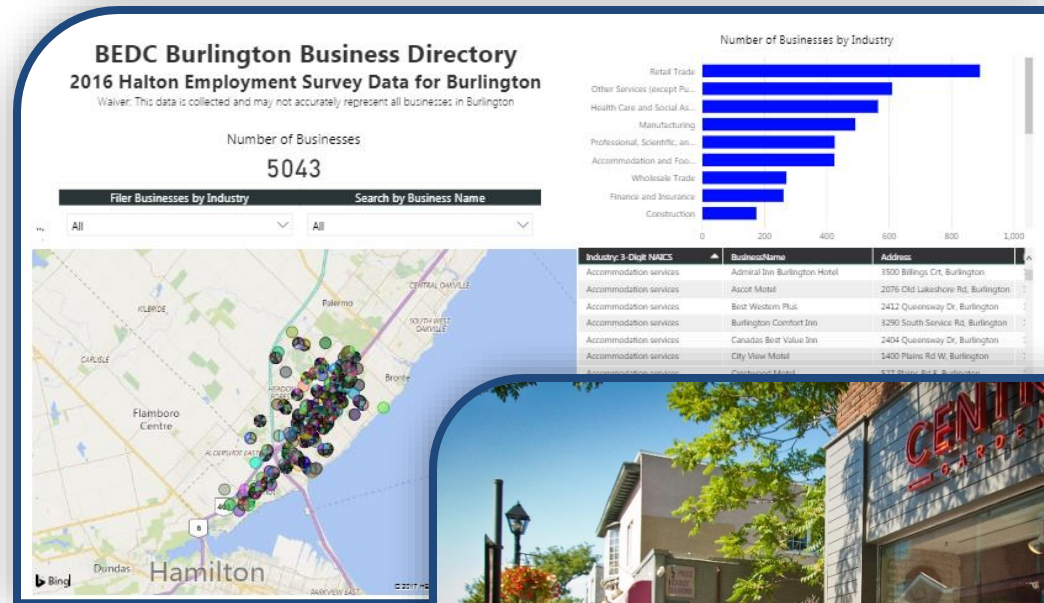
BEDC Burlington Business Directory
2016 Halton Employment Survey Data for Burlington
Waiver: This data is collected and may not accurately represent all businesses in Burlington

Number of Businesses
5043

Filer Businesses by Industry
All

Search by Business Name
All

Number of Businesses by Industry

Retail Trade
Other Services (except Pu...
Health Care and Social As...
Manufacturing
Professional, Scientific, an...
Accommodation and Foo...
Wholesale Trade
Finance and Insurance
Construction

0 200 400 600 800 1,000

| Industry: 3-Digit NAICS | BusinessName | Address |
|---|---|---|
| Accommodation services | Admiral Inn Burlington Hotel | 3500 Billings Crt, Burlington |
| Accommodation services | Ascot Motel | 2076 Old Lakeshore Rd, Burlington |
| Accommodation services | Best Western Plus | 2412 Queensway Dr, Burlington |
| Accommodation services | Burlington Comfort Inn | 3290 South Service Rd, Burlington |
| Accommodation services | Canadas Best Value Inn | 2404 Queensway Dr, Burlington |
| Accommodation services | City View Motel | 1400 Plains Rd W, Burlington |

KILBRIDE
Palermo
CENTRAL OAKVILLE
SOUTH WEST OAKVILLE
CARLISLE
Bronte
Flamboro Centre
ALDERSHOT EAST
Dundas
Hamilton
PARKVIEW EAST
8
403
Bing
© 2017 HE

CENT
GARDE